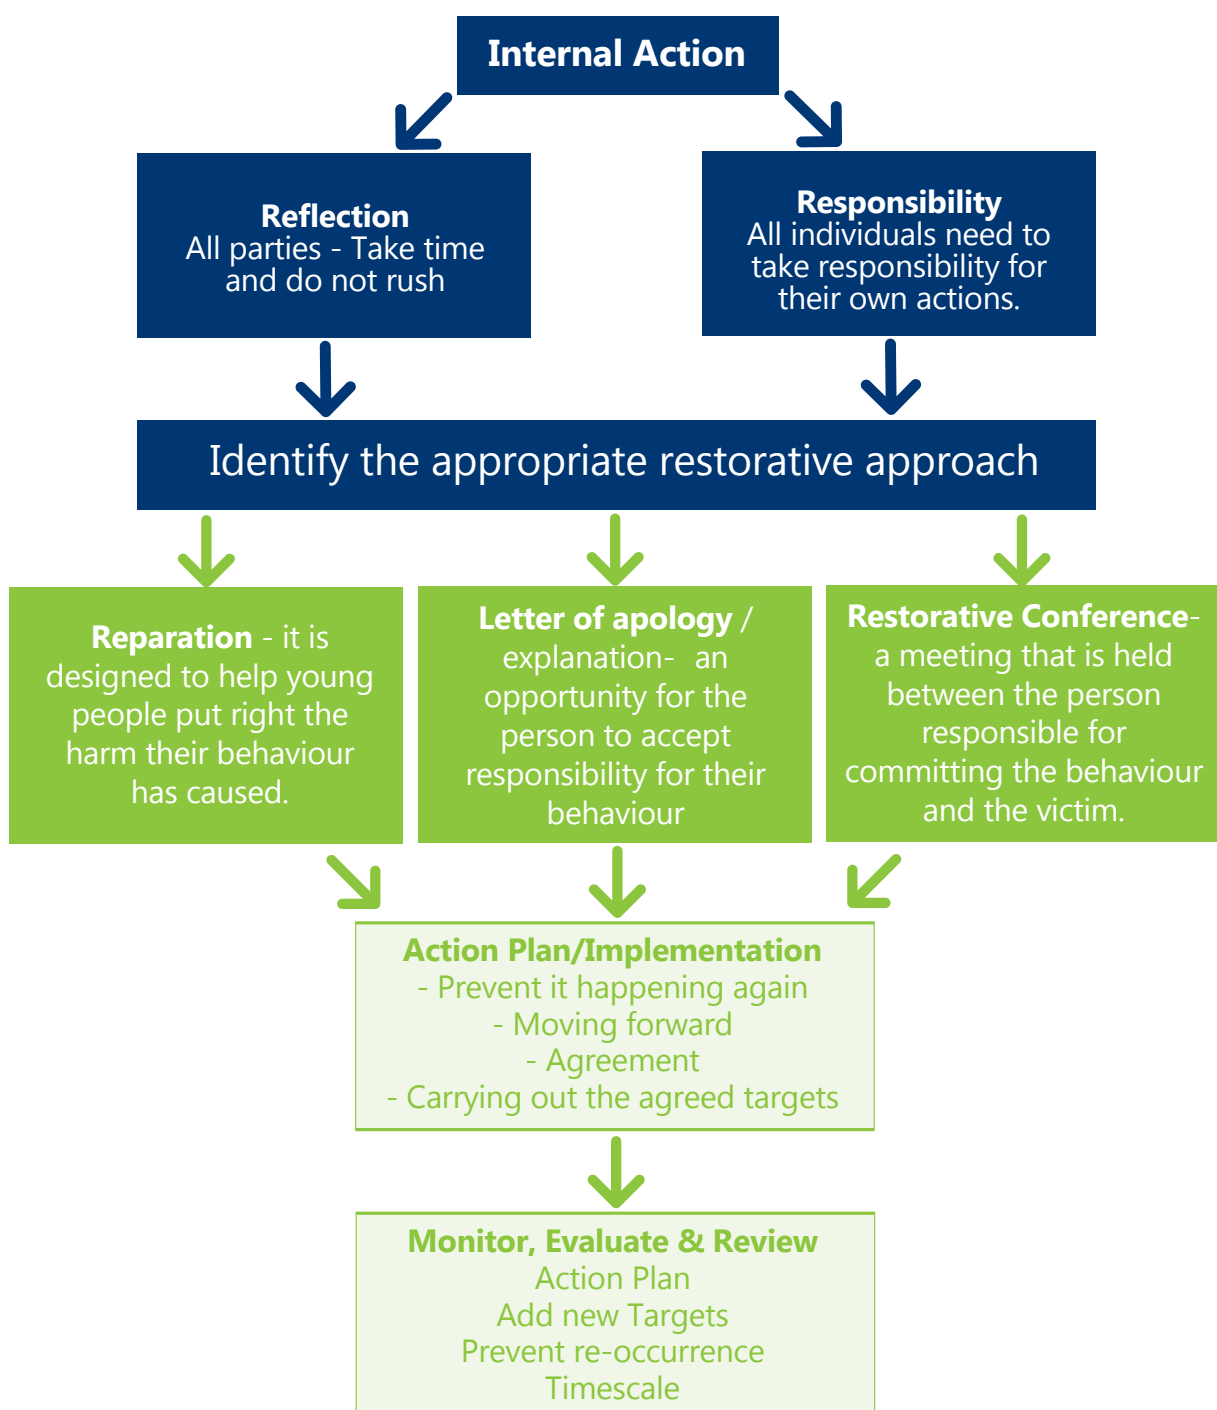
Internal Action

Reflection
All parties - Take time and do not rush

Responsibility
All individuals need to take responsibility for their own actions.

Identify the appropriate restorative approach

Reparation - it is designed to help young people put right the harm their behaviour has caused.

Letter of apology / explanation- an opportunity for the person to accept responsibility for their behaviour

Restorative Conference- a meeting that is held between the person responsible for committing the behaviour and the victim.

Action Plan/Implementation
- Prevent it happening again
- Moving forward
- Agreement
- Carrying out the agreed targets

Monitor, Evaluate & Review
Action Plan
Add new Targets
Prevent re-occurrence
Timescale